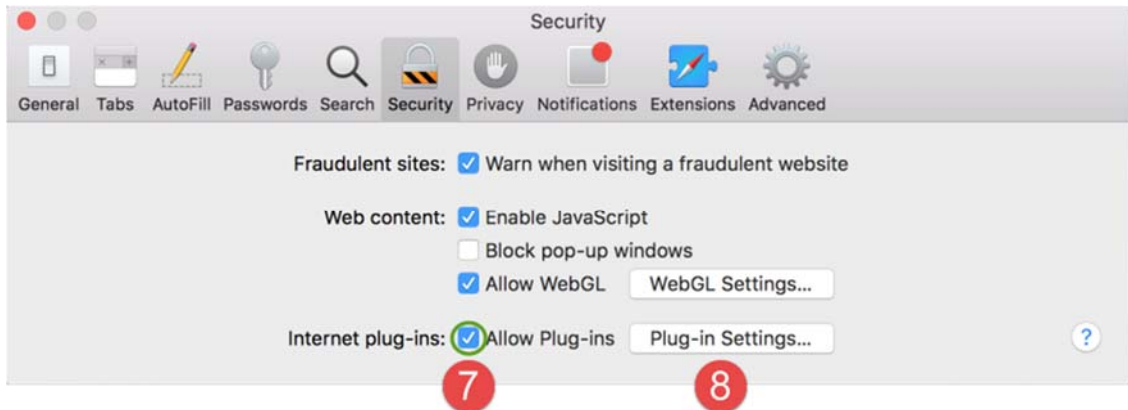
Security

General Tabs AutoFill Passwords Search Security Privacy Notifications Extensions Advanced

Fraudulent sites: Warn when visiting a fraudulent website

Web content: Enable JavaScript
Block pop-up windows
Allow WebGL WebGL Settings...

Internet plug-ins: Allow Plug-ins Plug-in Settings...

?

7 8